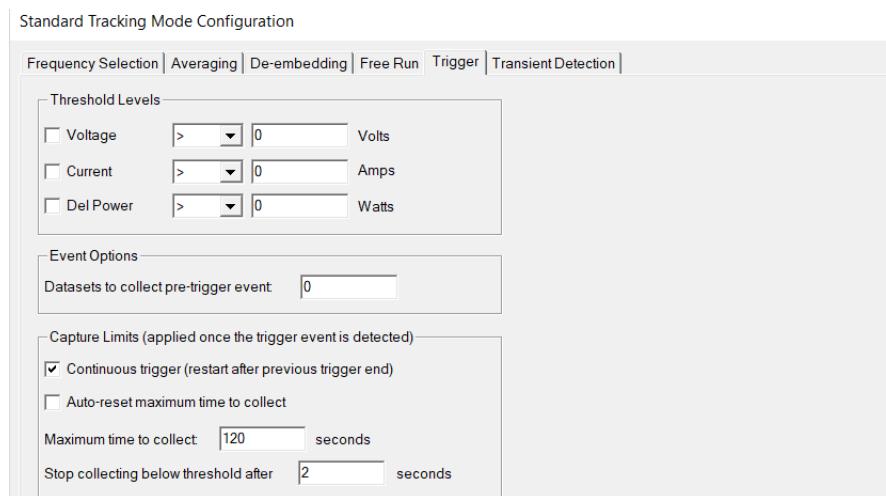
Standard Tracking Mode Configuration

Frequency Selection | Averaging | De-embedding | Free Run | Trigger | Transient Detection

Threshold Levels

Voltage > 0 Volts

Current > 0 Amps

Del Power > 0 Watts

Event Options

Datasets to collect pre-trigger event: 0

Capture Limits (applied once the trigger event is detected)

Continuous trigger (restart after previous trigger end)

Auto-reset maximum time to collect

Maximum time to collect: 120 seconds

Stop collecting below threshold after 2 seconds